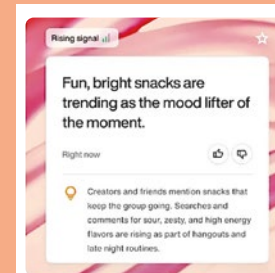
Rising signal

Fun, bright snacks are trending as the mood lifter of the moment.

Right now

Creators and friends mention snacks that keep the group going. Searches and comments for sour, zesty, and high energy flavors are rising as part of hangouts and late night routines.